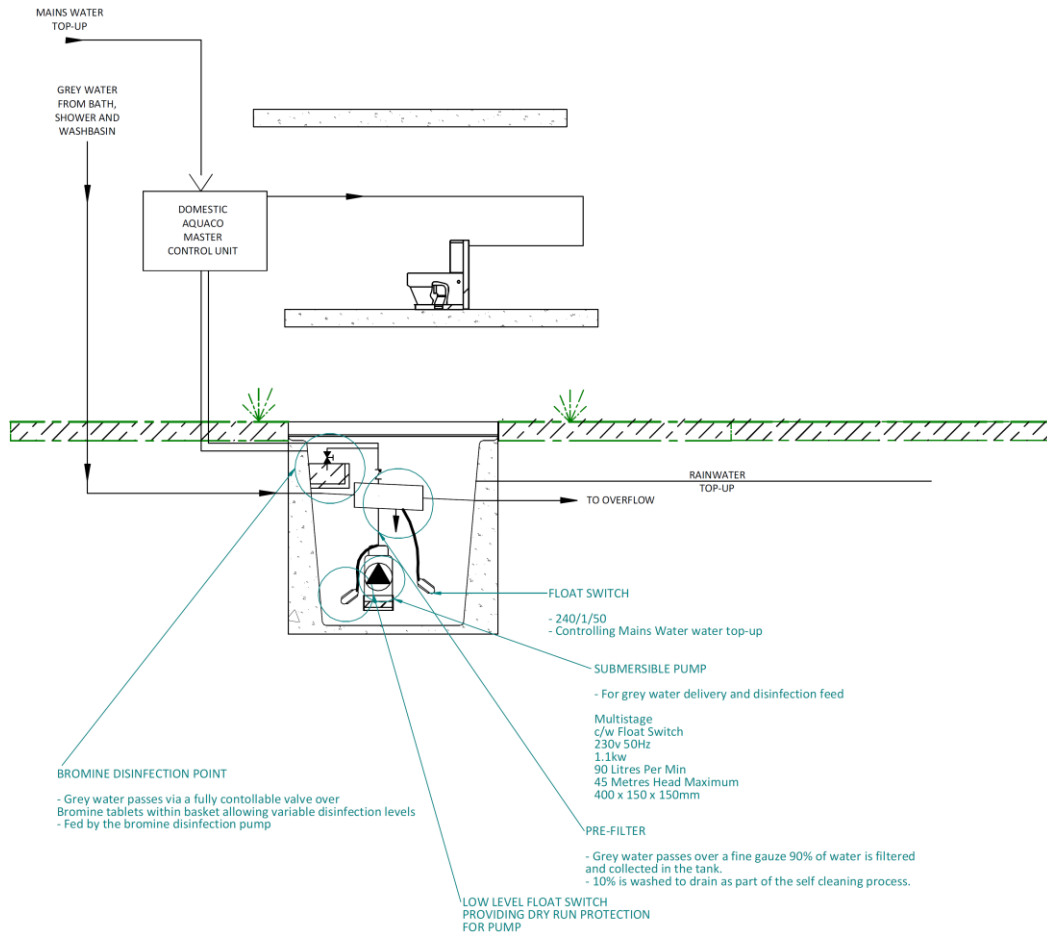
MAINS WATER
TOP-UP

GREY WATER
FROM BATH,
SHOWER AND
WASHBASIN

DOMESTIC
AQUACO
MASTER
CONTROL UNIT

RAINWATER
TOP-UP

TO OVERFLOW

FLOAT SWITCH

- 240/1/50
- Controlling Mains Water water top-up

SUBMERSIBLE PUMP

- For grey water delivery and disinfection feed

Multistage
c/w Float Switch
230v 50Hz
1.1kw
90 Litres Per Min
45 Metres Head Maximum
400 x 150 x 150mm

BROMINE DISINFECTION POINT

- Grey water passes via a fully contollable valve over
Bromine tablets within basket allowing variable disinfection levels
- Fed by the bromine disinfection pump

PRE-FILTER

- Grey water passes over a fine gauze 90% of water is filtered and collected in the tank.
- 10% is washed to drain as part of the self cleaning process.

LOW LEVEL FLOAT SWITCH
PROVIDING DRY RUN PROTECTION
FOR PUMP